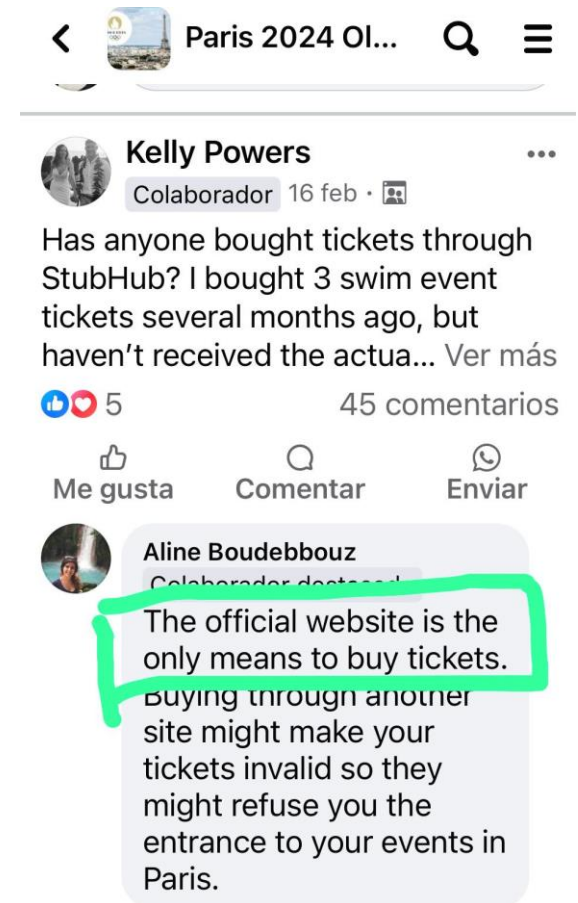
Paris 2024 Ol...

Kelly Powers
Colaborador 16 feb ·

Has anyone bought tickets through StubHub? I bought 3 swim event tickets several months ago, but haven't received the actua... Ver más

5
45 comentarios

Me gusta
Comentar
Enviar

Aline Boudebbouz
Colaborador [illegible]
The official website is the only means to buy tickets. Buying through another site might make your tickets invalid so they might refuse you the entrance to your events in Paris.